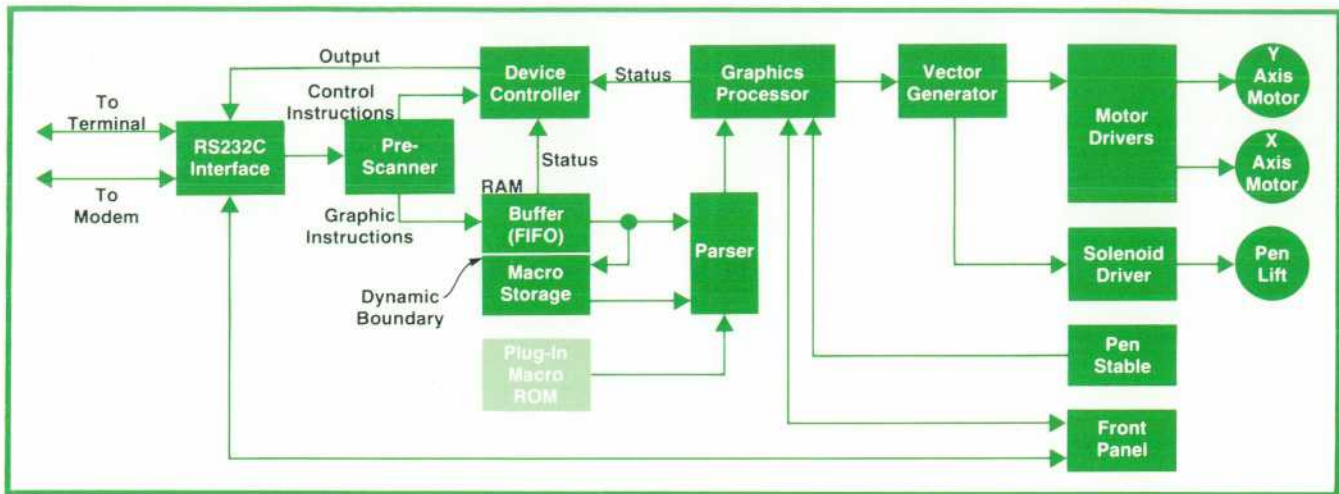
Output
Device Controller
Status
Graphics Processor
Vector Generator
Motor Drivers
Y Axis Motor
X Axis Motor
To Terminal
Control Instructions
RS232C Interface
Pre-Scanner
Status
To Modem
RAM
Graphic Instructions
Buffer (FIFO)
Parser
Macro Storage
Solenoid Driver
Pen Lift
Dynamic Boundary
Pen Stable
Plug-In Macro ROM
Front Panel